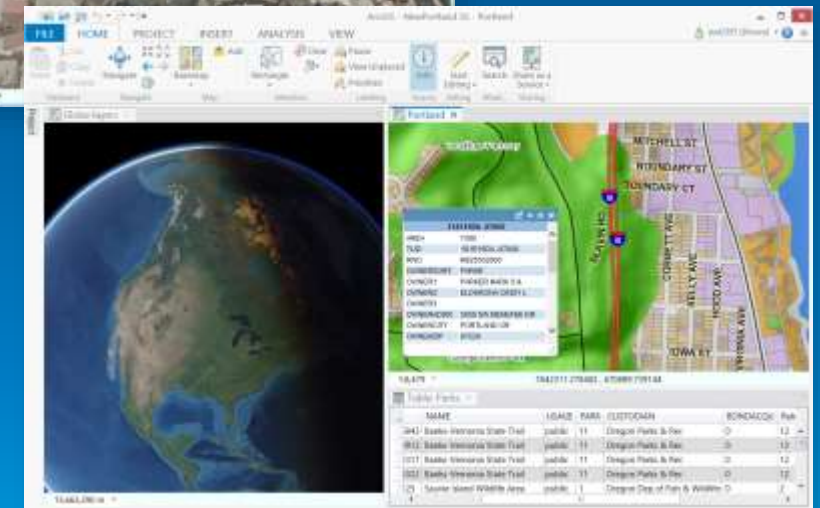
ArcGIS - NewPortland 3G - Portland

FILE HOME PROJECT INSERT ANALYSIS VIEW

Navigate Basemap Rectangle Clear Paste View Unplaced Predefine Info Start Editing Search Share as a Service

Globe layers

Portland

MITCHELL ST

BOUNDARY ST

BOUNDARY CT

CORBETT AVE

KELLY AVE

HOOD AVE

IOWA ST

1:8,475

Table: Parks

| | NAME | USAGE | PARA | CUSTODIAN | BONDACQU | Park |
|---|---|---|---|---|---|---|
| 3843 | Banks-Vernonia State Trail | public | 11 | Oregon Parks & Rec | 0 | 12 |
| 3612 | Banks-Vernonia State Trail | public | 11 | Oregon Parks & Rec | 0 | 12 |
| 1317 | Banks-Vernonia State Trail | public | 11 | Oregon Parks & Rec | 0 | 12 |
| 3322 | Banks-Vernonia State Trail | public | 11 | Oregon Parks & Rec | 0 | 12 |
| 29 | Sauvie Island Wildlife Area | public | 1 | Oregon Dep of Fish & Wildlife | 0 | 2 |